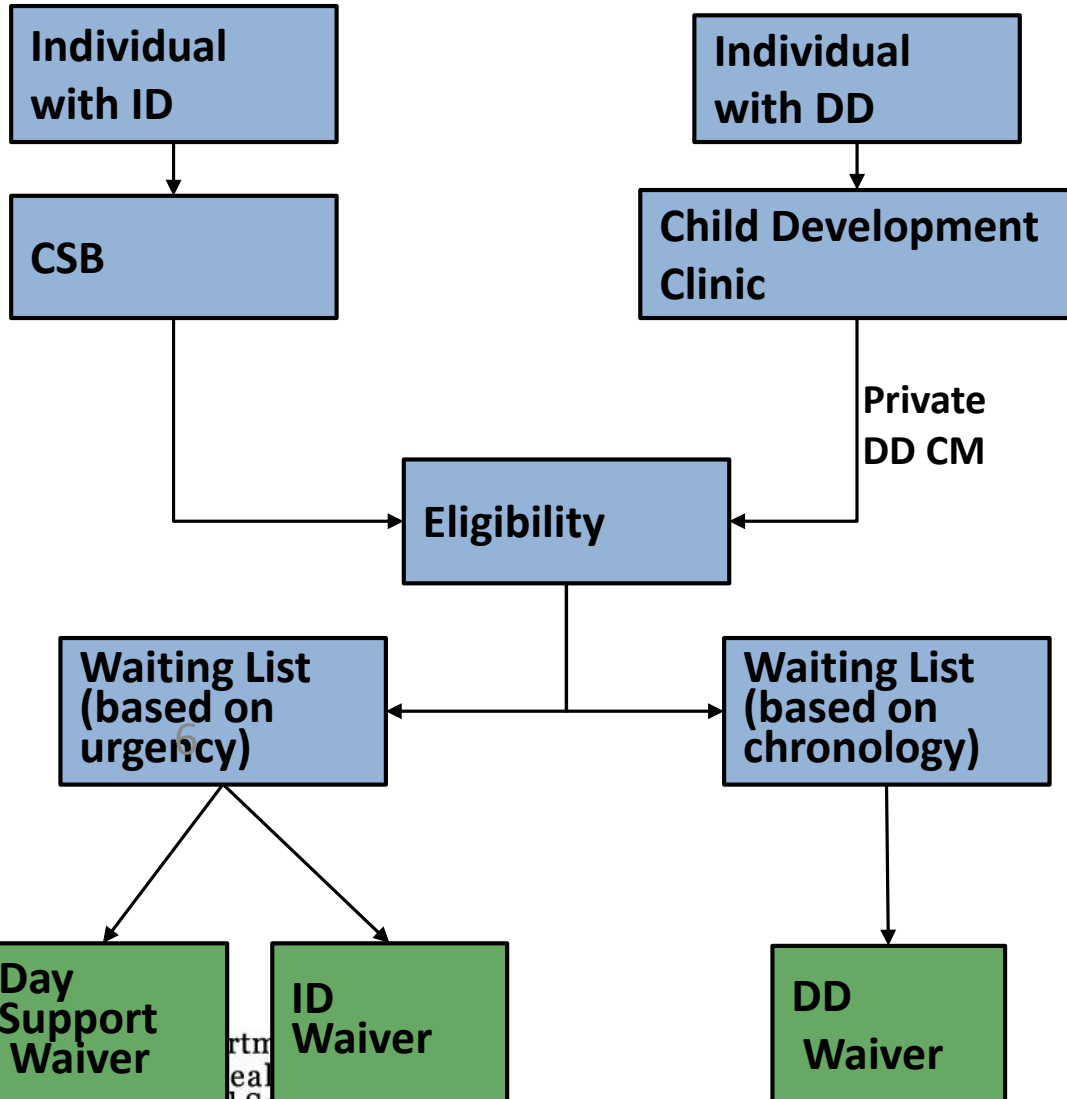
Individual with ID

Individual with DD

CSB

Child Development Clinic

Private DD CM

Eligibility

Waiting List (based on urgency)

6

Waiting List (based on chronology)

Day Support Waiver

rtm
eal
l S

ID Waiver

DD Waiver